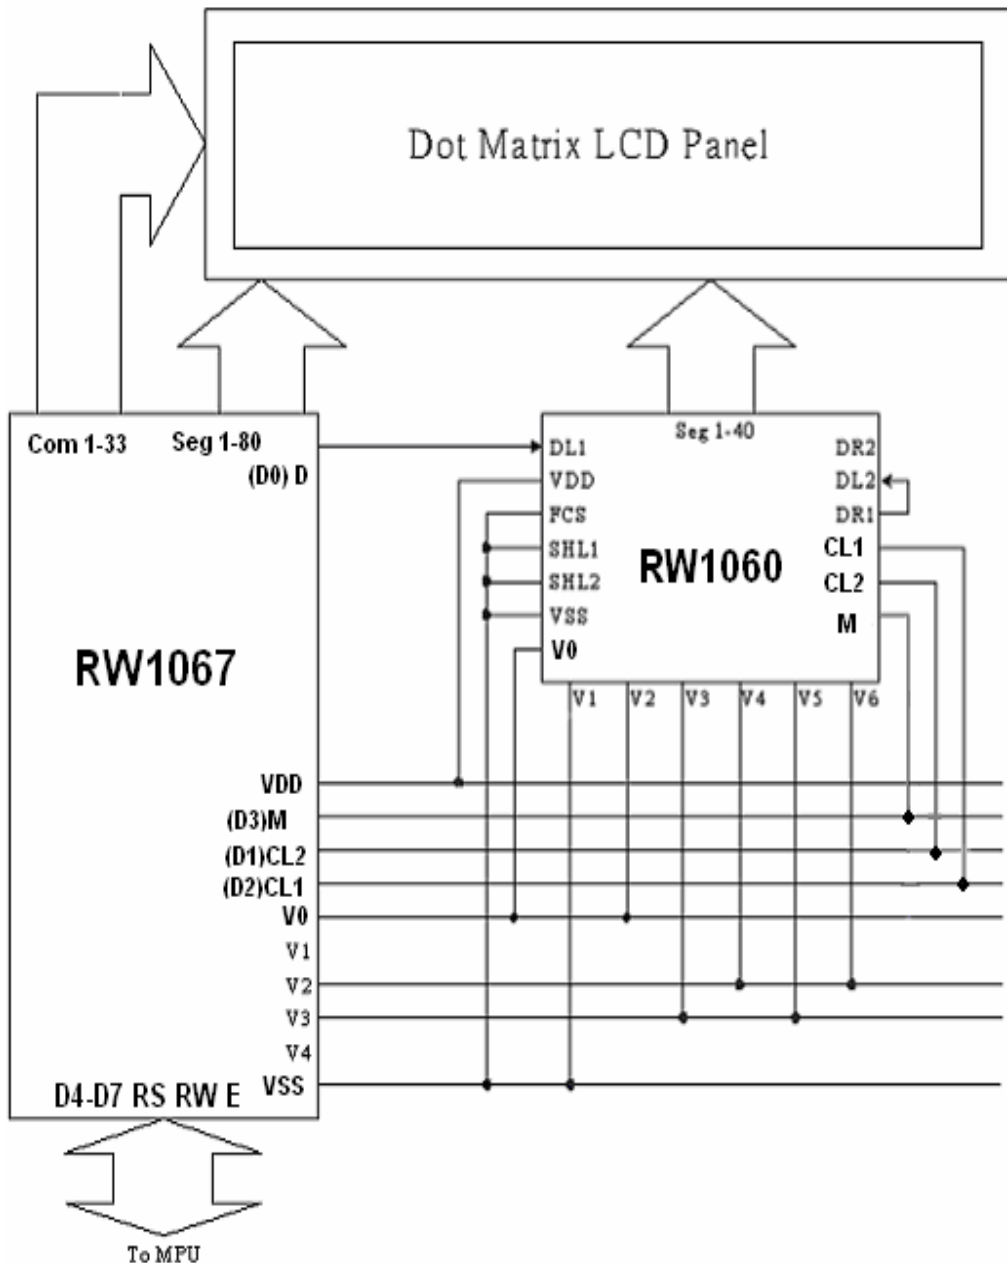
Dot Matrix LCD Panel

Com 1-33
Seg 1-80
(D0) D

RW1067

VDD
(D3)M
(D1)CL2
(D2)CL1
V0
V1
V2
V3
V4
VSS
D4-D7 RS RW E

To MPU

Seg 1-40
DL1
VDD
FCS
SHL1
SHL2
VSS
V0

RW1060

DR2
DL2
DR1
CL1
CL2
M

V1
V2
V3
V4
V5
V6